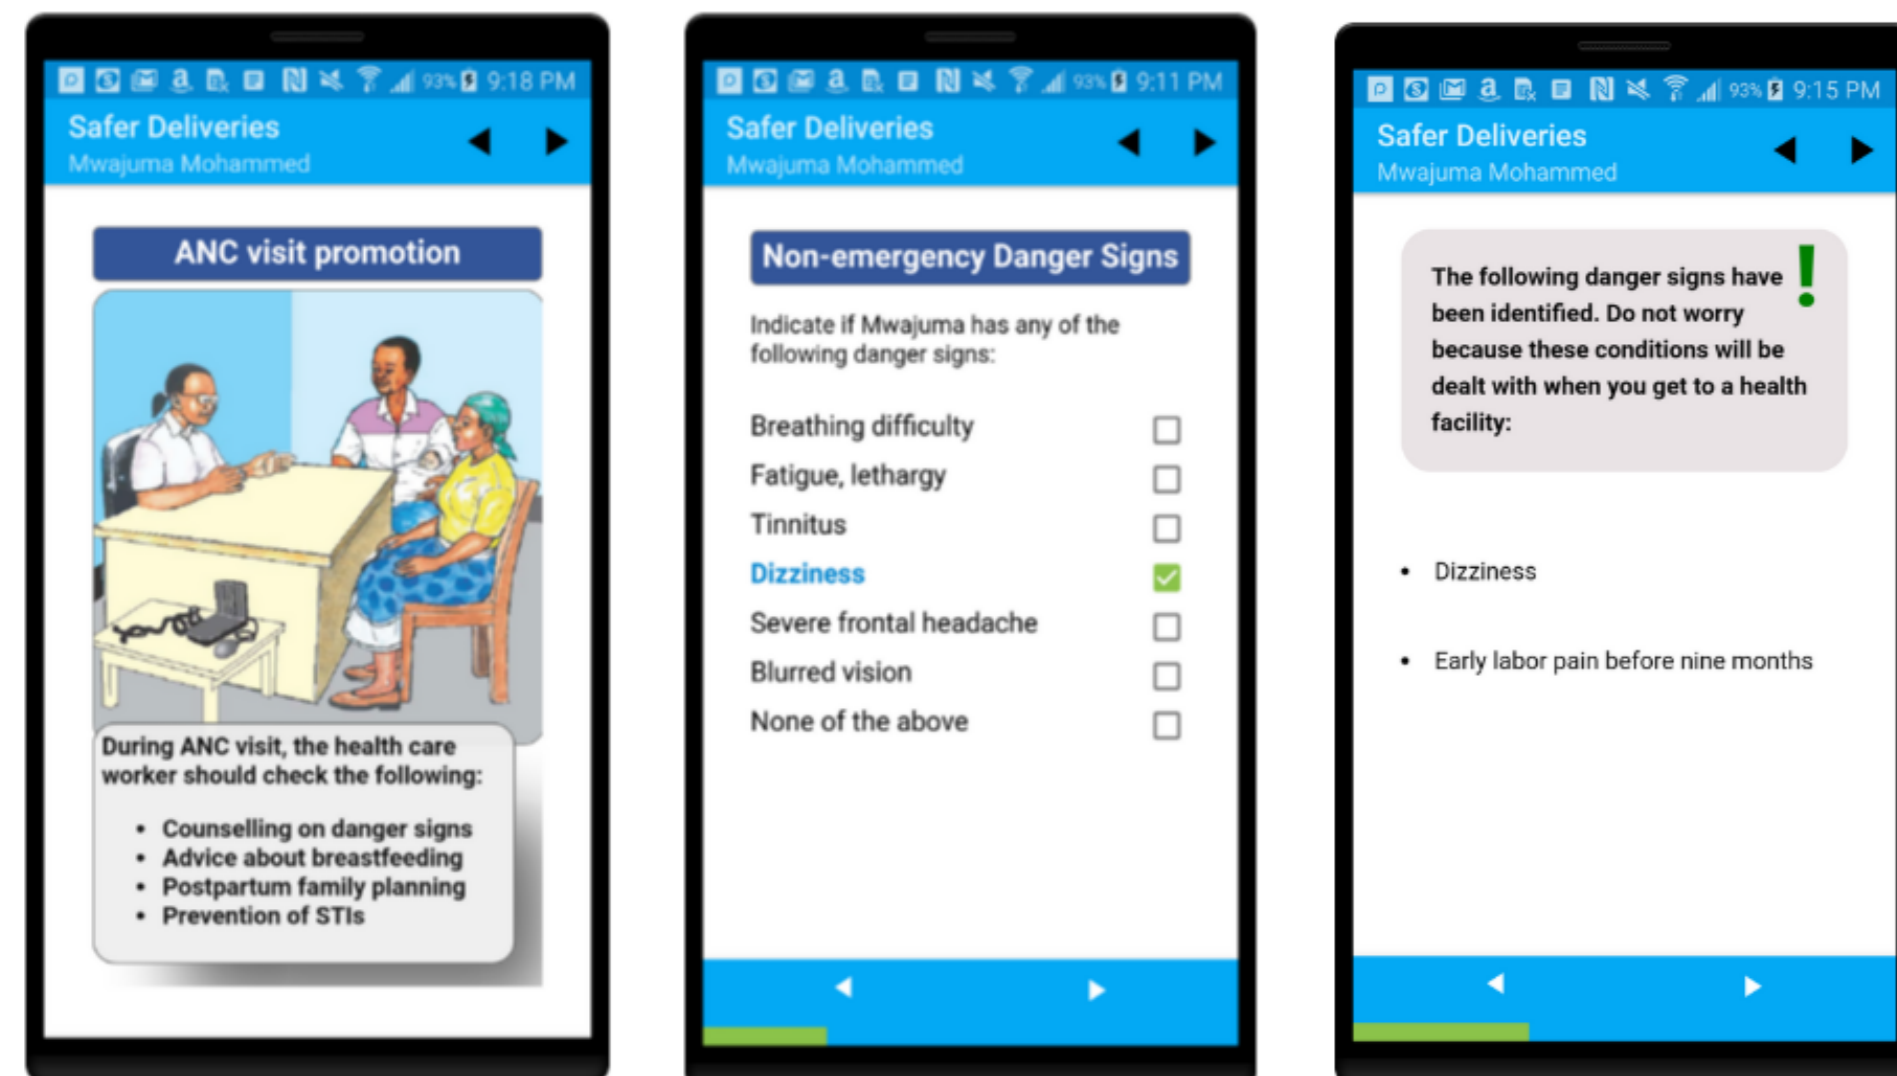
93% 9:18 PM

Safer Deliveries
Mwajuma Mohammed

ANC visit promotion

During ANC visit, the health care worker should check the following:

- Counselling on danger signs
- Advice about breastfeeding
- Postpartum family planning
- Prevention of STIs

93% 9:11 PM

Safer Deliveries
Mwajuma Mohammed

Non-emergency Danger Signs

Indicate if Mwajuma has any of the following danger signs:

Breathing difficulty
Fatigue, lethargy
Tinnitus
Dizziness
Severe frontal headache
Blurred vision
None of the above

93% 9:15 PM

Safer Deliveries
Mwajuma Mohammed

The following danger signs have been identified. Do not worry because these conditions will be dealt with when you get to a health facility:

!

- Dizziness
- Early labor pain before nine months